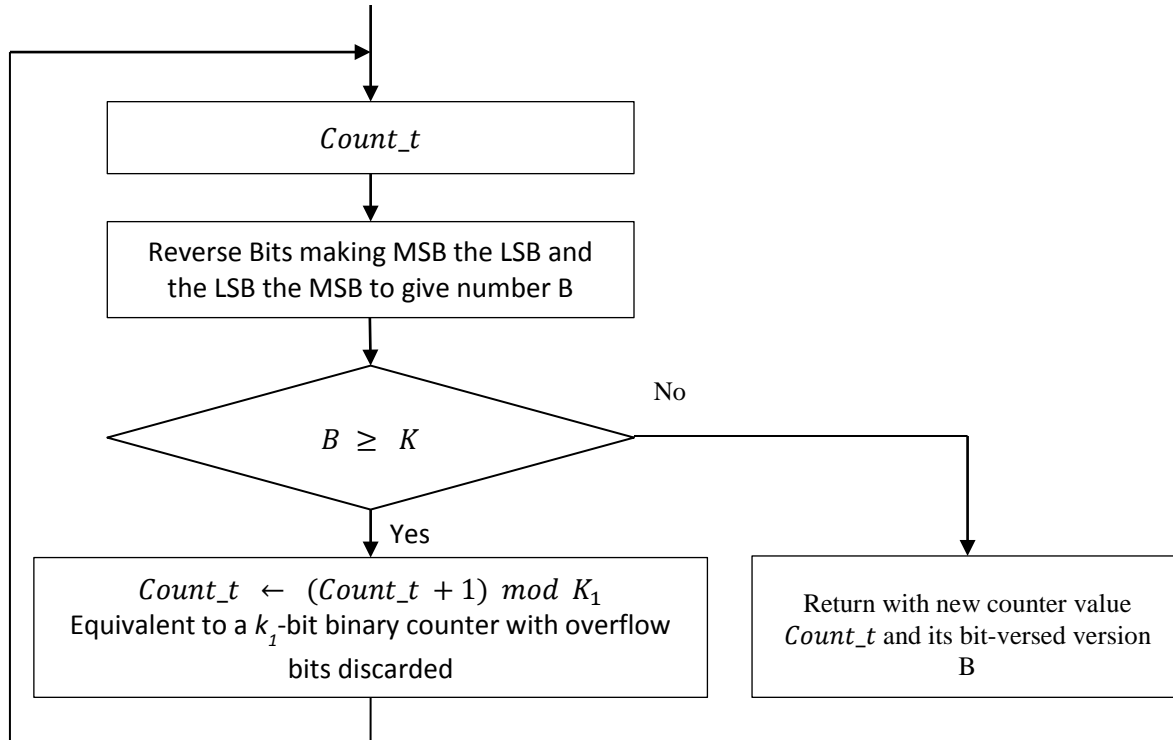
$Count\_t$

Reverse Bits making MSB the LSB and the LSB the MSB to give number B

No

$B \geq K$

Yes

$Count\_t \leftarrow (Count\_t + 1) \ mod \ K_1$
Equivalent to a $k_1$-bit binary counter with overflow bits discarded

Return with new counter value $Count\_t$ and its bit-versed version B